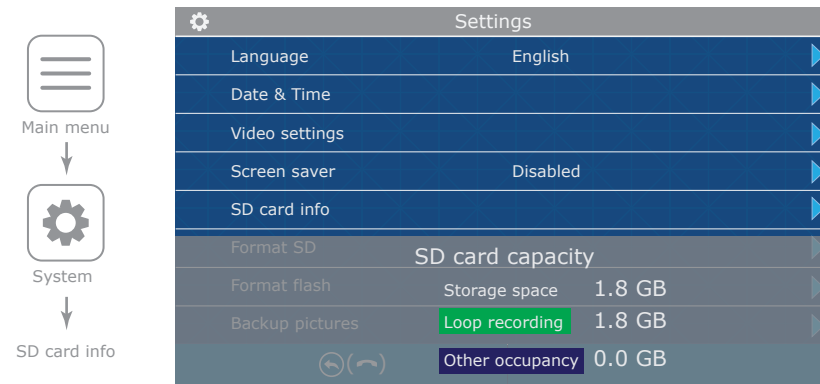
Main menu

System

SD card info

Settings

| Language | English |
|---|---|
| Date & Time | |
| Video settings | |
| Screen saver | Disabled |
| SD card info | |
| Format SD | |
| Format flash | |
| Backup pictures | |

SD card capacity

Storage space 1.8 GB

Loop recording 1.8 GB

Other occupancy 0.0 GB